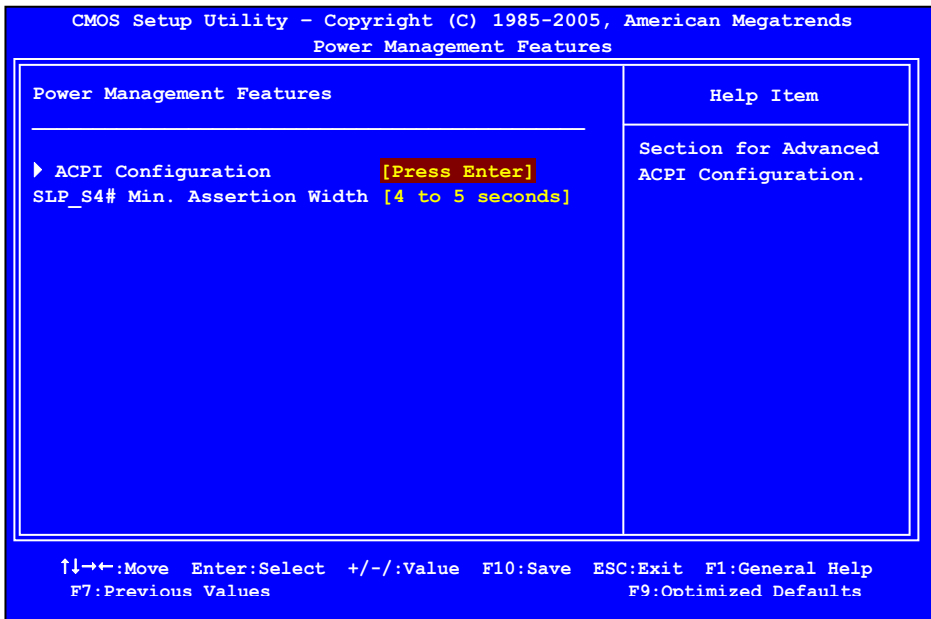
CMOS Setup Utility – Copyright (C) 1985-2005, American Megatrends
Power Management Features

Power Management Features

Help Item

▶ ACPI Configuration [Press Enter]
SLP_S4# Min. Assertion Width [4 to 5 seconds]

Section for Advanced ACPI Configuration.

↑↓→←:Move Enter:Select +/-/:Value F10:Save ESC:Exit F1:General Help
F7:Previous Values F9:Optimized Defaults